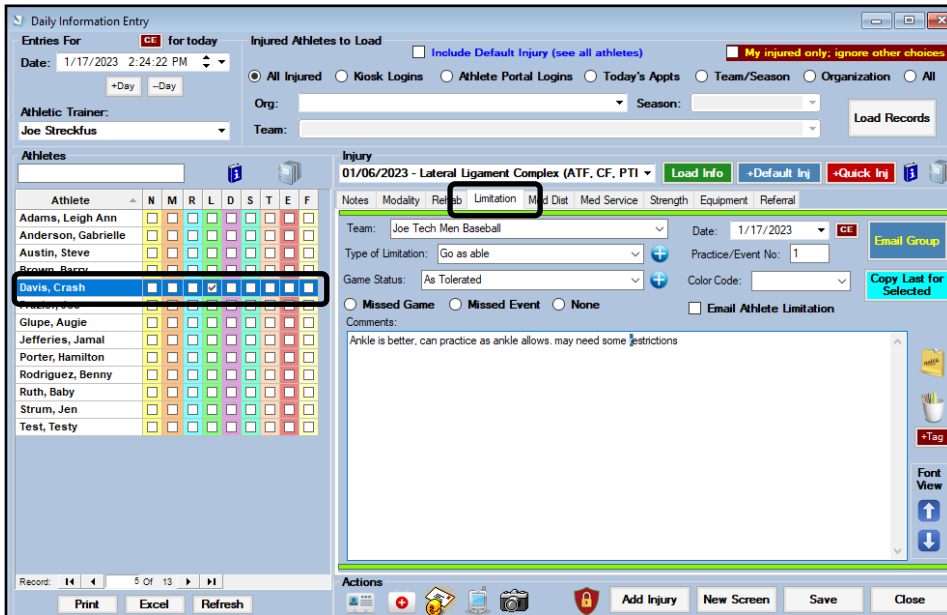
Daily Information Entry

Entries For CE for today

Date: 1/17/2023 2:24:22 PM

+Day --Day

Athletic Trainer:

Joe Streckfus

Injured Athletes to Load

Include Default Injury (see all athletes)

My injured only; ignore other choices

All Injured Kiosk Logins Athlete Portal Logins Today's Appts Team/Season Organization All

Org: Season:

Team:

Load Records

Athletes

| Athlete | N | M | R | L | D | S | T | E | F |
|---|---|---|---|---|---|---|---|---|---|
| Adams, Leigh Ann | | | | | | | | | |
| Anderson, Gabrielle | | | | | | | | | |
| Austin, Steve | | | | | | | | | |
| Brown, Barry | | | | | | | | | |
| Davis, Crash | | | | ☑ | | | | | |
| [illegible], Joe | | | | | | | | | |
| Glupe, Augie | | | | | | | | | |
| Jefferies, Jamal | | | | | | | | | |
| Porter, Hamilton | | | | | | | | | |
| Rodriguez, Benny | | | | | | | | | |
| Ruth, Baby | | | | | | | | | |
| Strum, Jen | | | | | | | | | |
| Test, Testy | | | | | | | | | |

Record: 5 Of 13

Print Excel Refresh

Injury

01/06/2023 - Lateral Ligament Complex (ATF, CF, PTI

Load Info +Default Inj +Quick Inj

Notes Modality Rehab Limitation Med Dist Med Service Strength Equipment Referral

Team: Joe Tech Men Baseball

Date: 1/17/2023 CE

Email Group

Type of Limitation: Go as able

Practice/Event No: 1

Game Status: As Tolerated

Color Code:

Copy Last for Selected

Missed Game Missed Event None

Email Athlete Limitation

Comments:

Ankle is better, can practice as ankle allows. may need some restrictions

+Tag

Font View

Actions

Add Injury New Screen Save Close